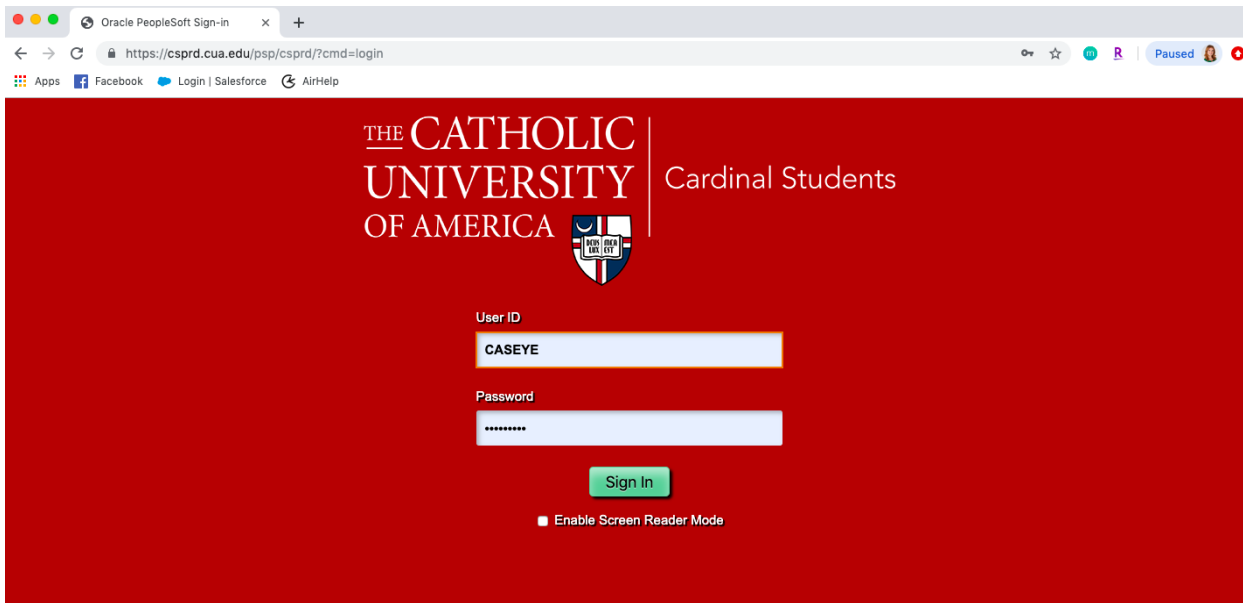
Oracle PeopleSoft Sign-in
https://csprd.cua.edu/psp/csprd/?cmd=login
Paused
Apps Facebook Login | Salesforce AirHelp

THE CATHOLIC UNIVERSITY OF AMERICA
DEUS LUX MEA EST
Cardinal Students

User ID
CASEYE

Password
••••••••••

Sign In

Enable Screen Reader Mode